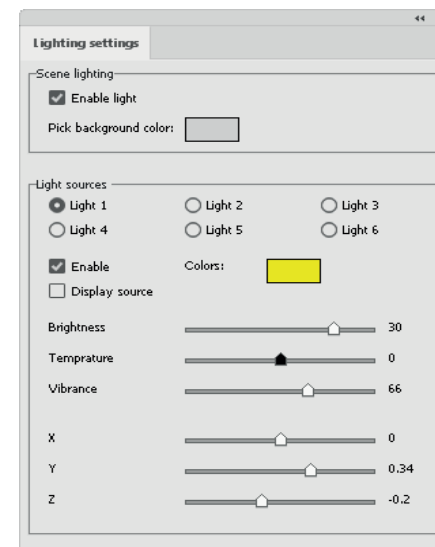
««

Lighting settings

Scene lighting
Enable light
Pick background color:

Light sources
Light 1
Light 2
Light 3
Light 4
Light 5
Light 6
Enable
Colors:
Display source

Brightness 30
Temprature 0
Vibrance 66

X 0
Y 0.34
Z -0.2